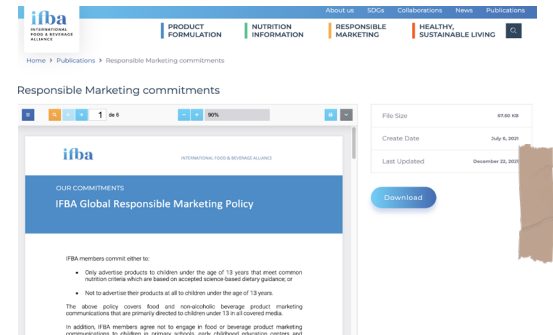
ifba
INTERNATIONAL FOOD & BEVERAGE ALLIANCE

About us SDGs Collaborations News Publications

PRODUCT FORMULATION
NUTRITION INFORMATION
RESPONSIBLE MARKETING
HEALTHY, SUSTAINABLE LIVING

Home > Publications > Responsible Marketing commitments

Responsible Marketing commitments

1 de 6

90%

ifba
INTERNATIONAL FOOD & BEVERAGE ALLIANCE

OUR COMMITMENTS
IFBA Global Responsible Marketing Policy

IFBA members commit either to:

• Only advertise products to children under the age of 13 years that meet common nutrition criteria which are based on accepted science-based dietary guidance; or

• Not to advertise their products at all to children under the age of 13 years.

The above policy covers food and non-alcoholic beverage product marketing communications that are primarily directed to children under 13 in all covered media.

In addition, IFBA members agree not to engage in food or beverage product marketing communications to children in primary schools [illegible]

File Size 87.92 KB
Create Date July 6, 2021
Last Updated December 22, 202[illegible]

Download